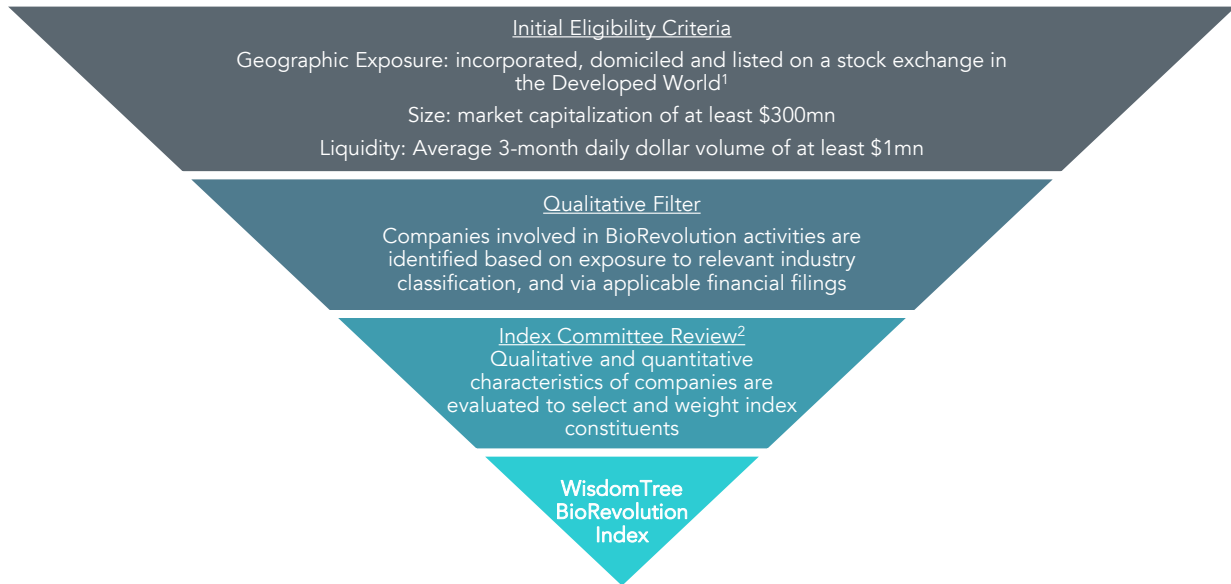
Initial Eligibility Criteria

Geographic Exposure: incorporated, domiciled and listed on a stock exchange in the Developed World$^1$

Size: market capitalization of at least \$300mn

Liquidity: Average 3-month daily dollar volume of at least \$1mn

Qualitative Filter

Companies involved in BioRevolution activities are identified based on exposure to relevant industry classification, and via applicable financial filings

Index Committee Review$^2$

Qualitative and quantitative characteristics of companies are evaluated to select and weight index constituents

WisdomTree BioRevolution Index